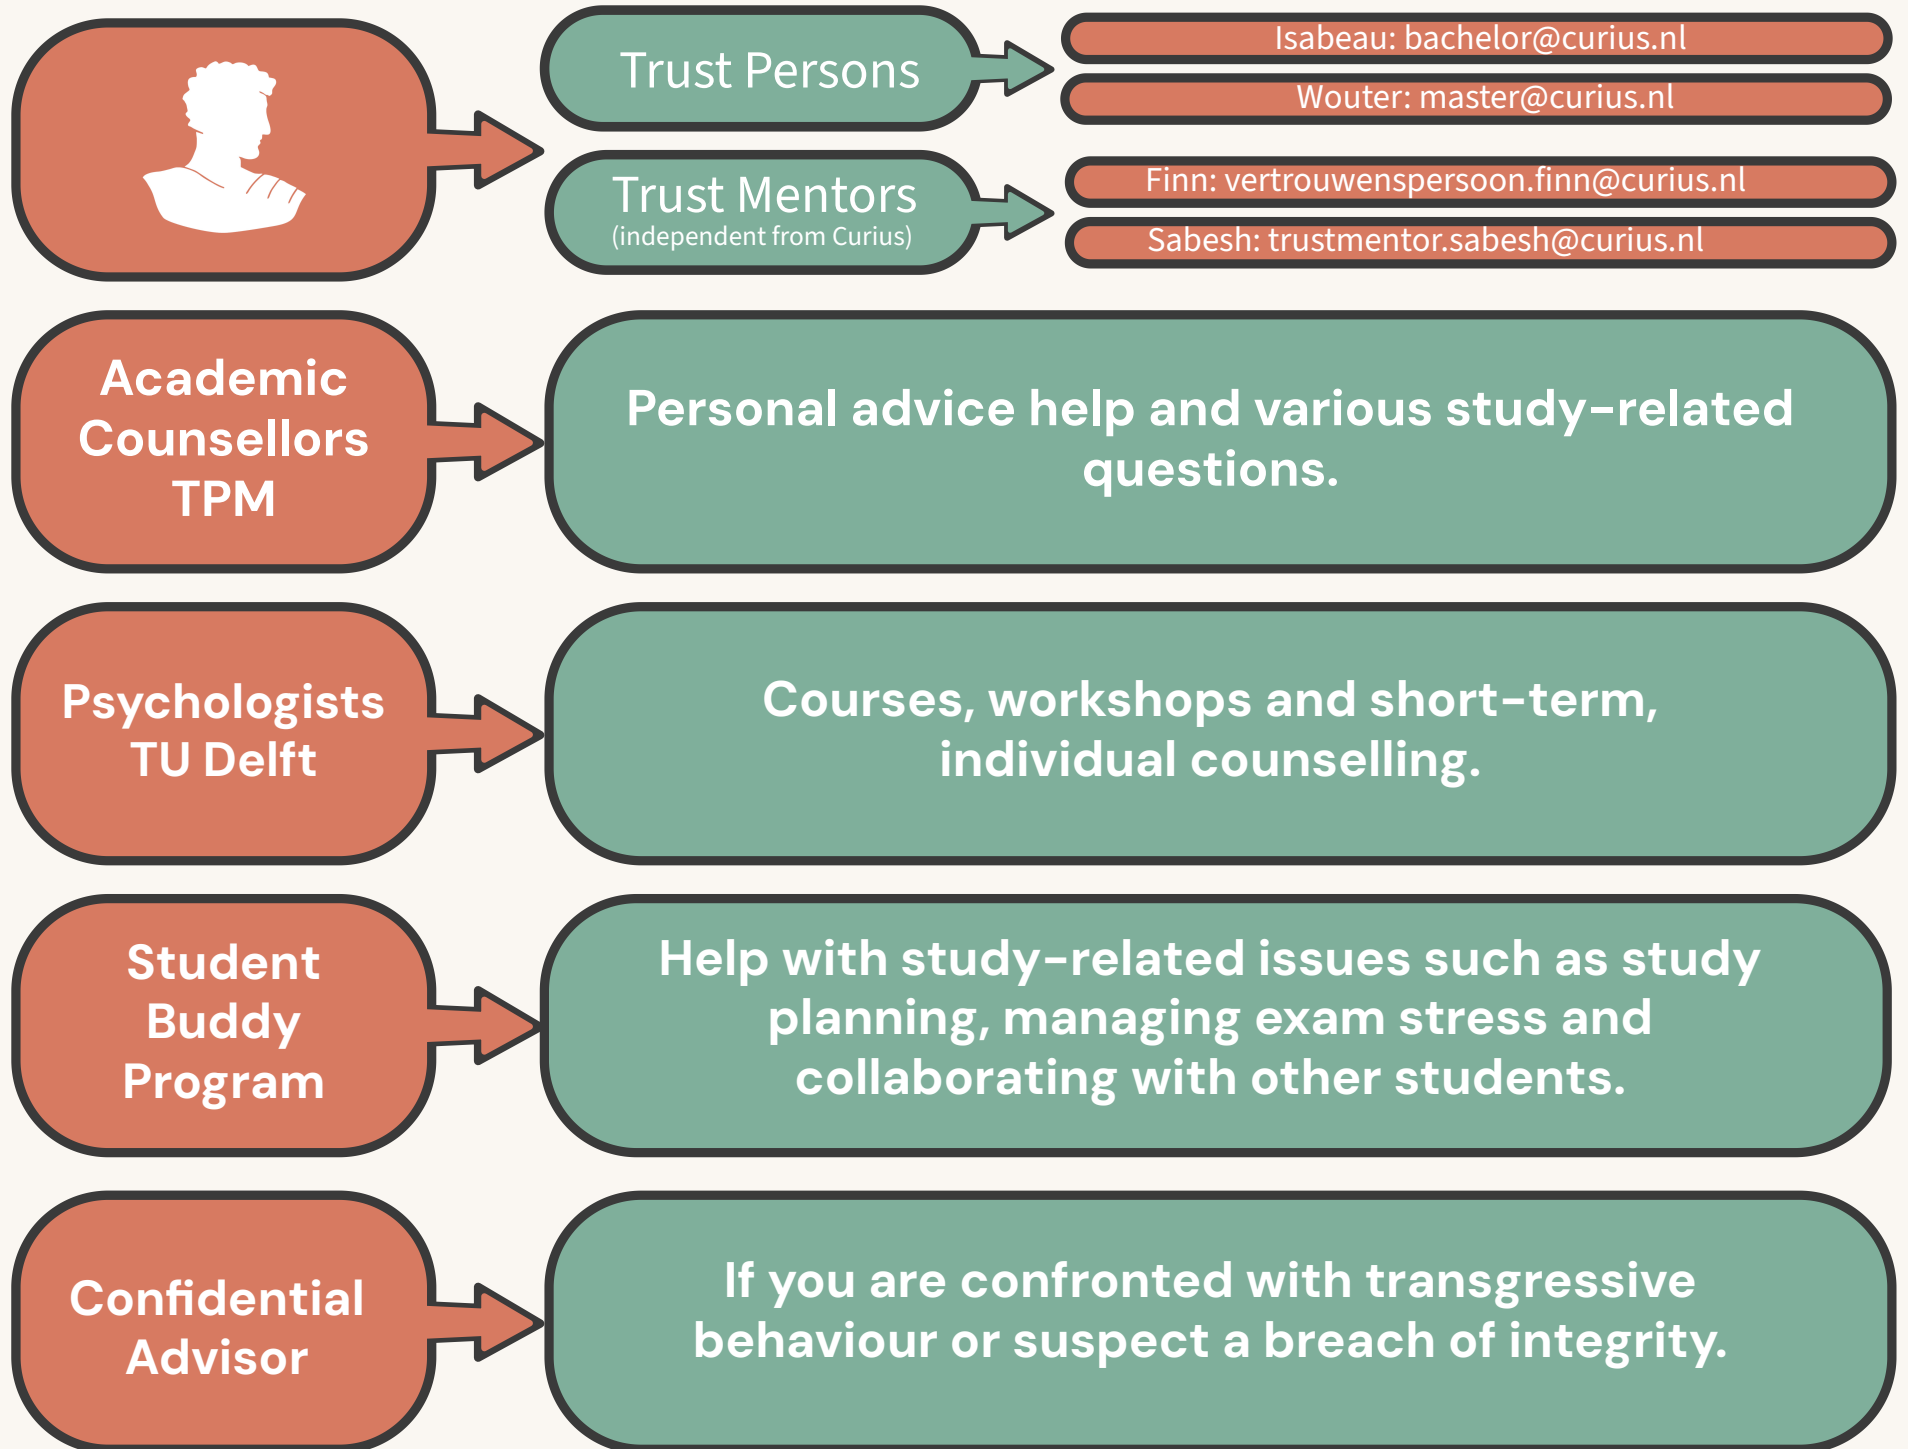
Trust Persons

Isabeau: bachelor@curius.nl

Wouter: master@curius.nl

Trust Mentors
(independent from Curius)

Finn: vertrouwenspersoon.finn@curius.nl

Sabesh: trustmentor.sabesh@curius.nl

Academic Counsellors TPM

Personal advice help and various study-related questions.

Psychologists TU Delft

Courses, workshops and short-term, individual counselling.

Student Buddy Program

Help with study-related issues such as study planning, managing exam stress and collaborating with other students.

Confidential Advisor

If you are confronted with transgressive behaviour or suspect a breach of integrity.